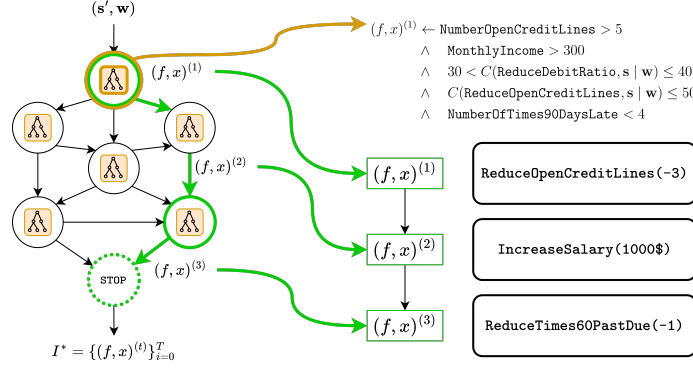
$(\mathbf{s}', \mathbf{w})$

$(f,x)^{(1)}$

$(f,x)^{(2)}$

STOP

$(f,x)^{(3)}$

$I^* = \{(f,x)^{(t)}\}_{i=0}^{T}$

$(f,x)^{(1)} \leftarrow$ NumberOpenCreditLines $> 5$

$\wedge$ MonthlyIncome $> 300$

$\wedge$ $30 < C($ReduceDebitRatio$, \mathbf{s} \mid \mathbf{w}) \leq 40$

$\wedge$ $C($ReduceOpenCreditLines$, \mathbf{s} \mid \mathbf{w}) \leq 5$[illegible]

$\wedge$ NumberOfTimes90DaysLate $< 4$

$(f,x)^{(1)}$

$(f,x)^{(2)}$

$(f,x)^{(3)}$

ReduceOpenCreditLines(-3)

IncreaseSalary(1000$)

ReduceTimes60PastDue(-1)